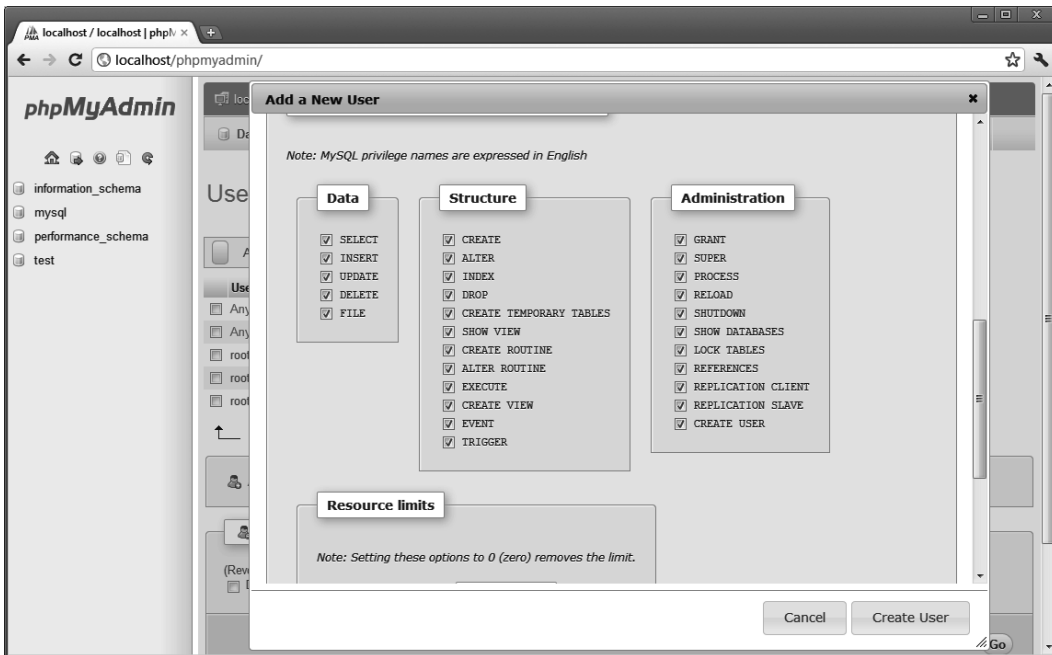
localhost / localhost | phpM ×

localhost/phpmyadmin/

phpMyAdmin

information_schema
mysql
performance_schema
test

loc
Da
Use
A
Use
Any
Any
root
root
root

(Rev

Add a New User

Note: MySQL privilege names are expressed in English

Data
SELECT
INSERT
UPDATE
DELETE
FILE

Structure
CREATE
ALTER
INDEX
DROP
CREATE TEMPORARY TABLES
SHOW VIEW
CREATE ROUTINE
ALTER ROUTINE
EXECUTE
CREATE VIEW
EVENT
TRIGGER

Administration
GRANT
SUPER
PROCESS
RELOAD
SHUTDOWN
SHOW DATABASES
LOCK TABLES
REFERENCES
REPLICATION CLIENT
REPLICATION SLAVE
CREATE USER

Resource limits

Note: Setting these options to 0 (zero) removes the limit.

Cancel
Create User

Go